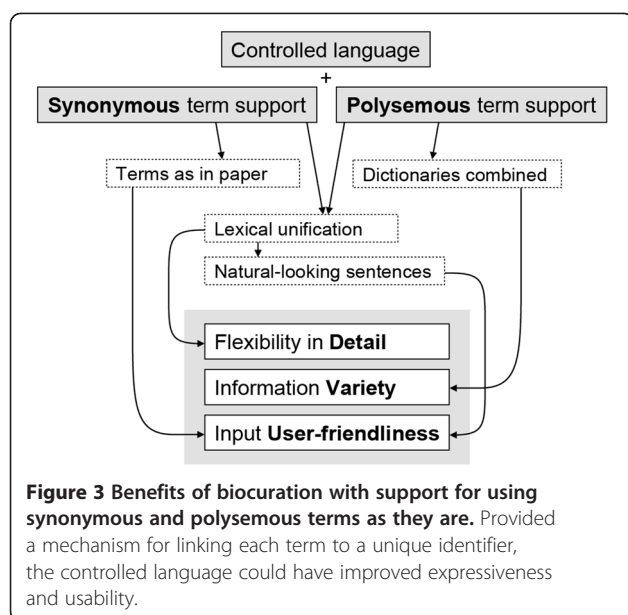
Controlled language

+

**Synonymous** term support

**Polysemous** term support

Terms as in paper

Dictionaries combined

Lexical unification

Natural-looking sentences

Flexibility in **Detail**

Information **Variety**

Input **User-friendliness**

**Figure 3 Benefits of biocuration with support for using synonymous and polysemous terms as they are.** Provided a mechanism for linking each term to a unique identifier, the controlled language could have improved expressiveness and usability.